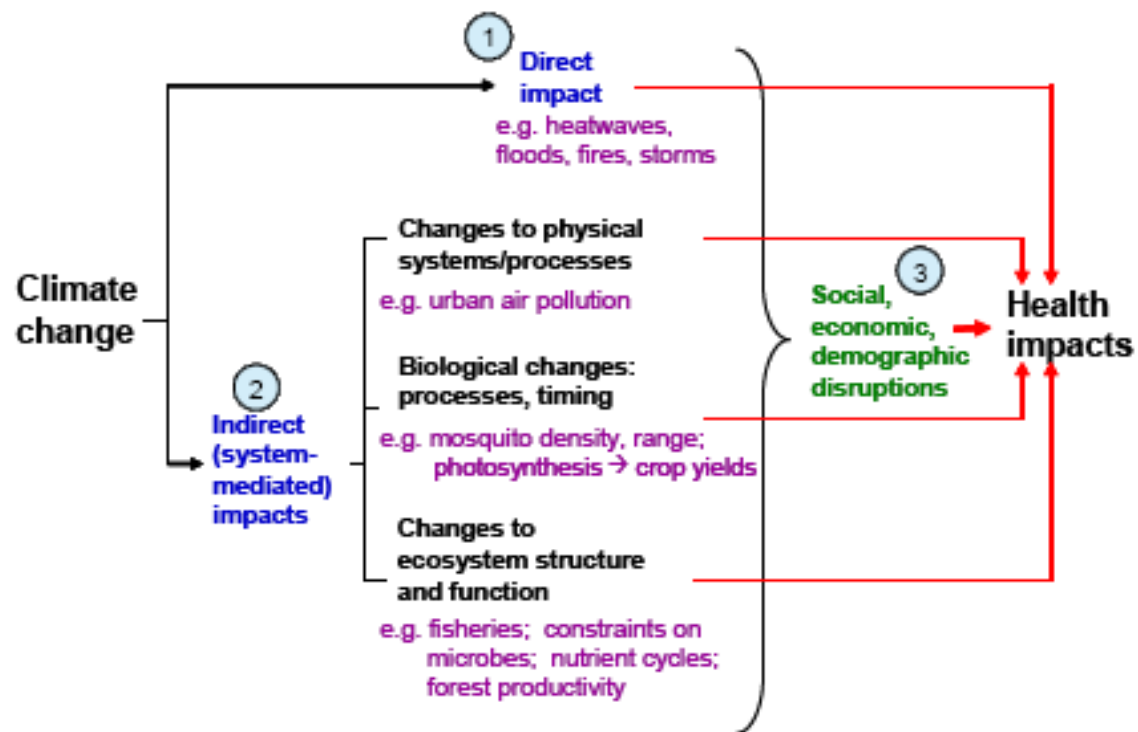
Climate change

1

Direct impact

e.g. heatwaves, floods, fires, storms

2

Indirect (system-mediated) impacts

Changes to physical systems/processes

e.g. urban air pollution

Biological changes: processes, timing

e.g. mosquito density, range; photosynthesis → crop yields

Changes to ecosystem structure and function

e.g. fisheries; constraints on microbes; nutrient cycles; forest productivity

3

Social, economic, demographic disruptions

Health impacts